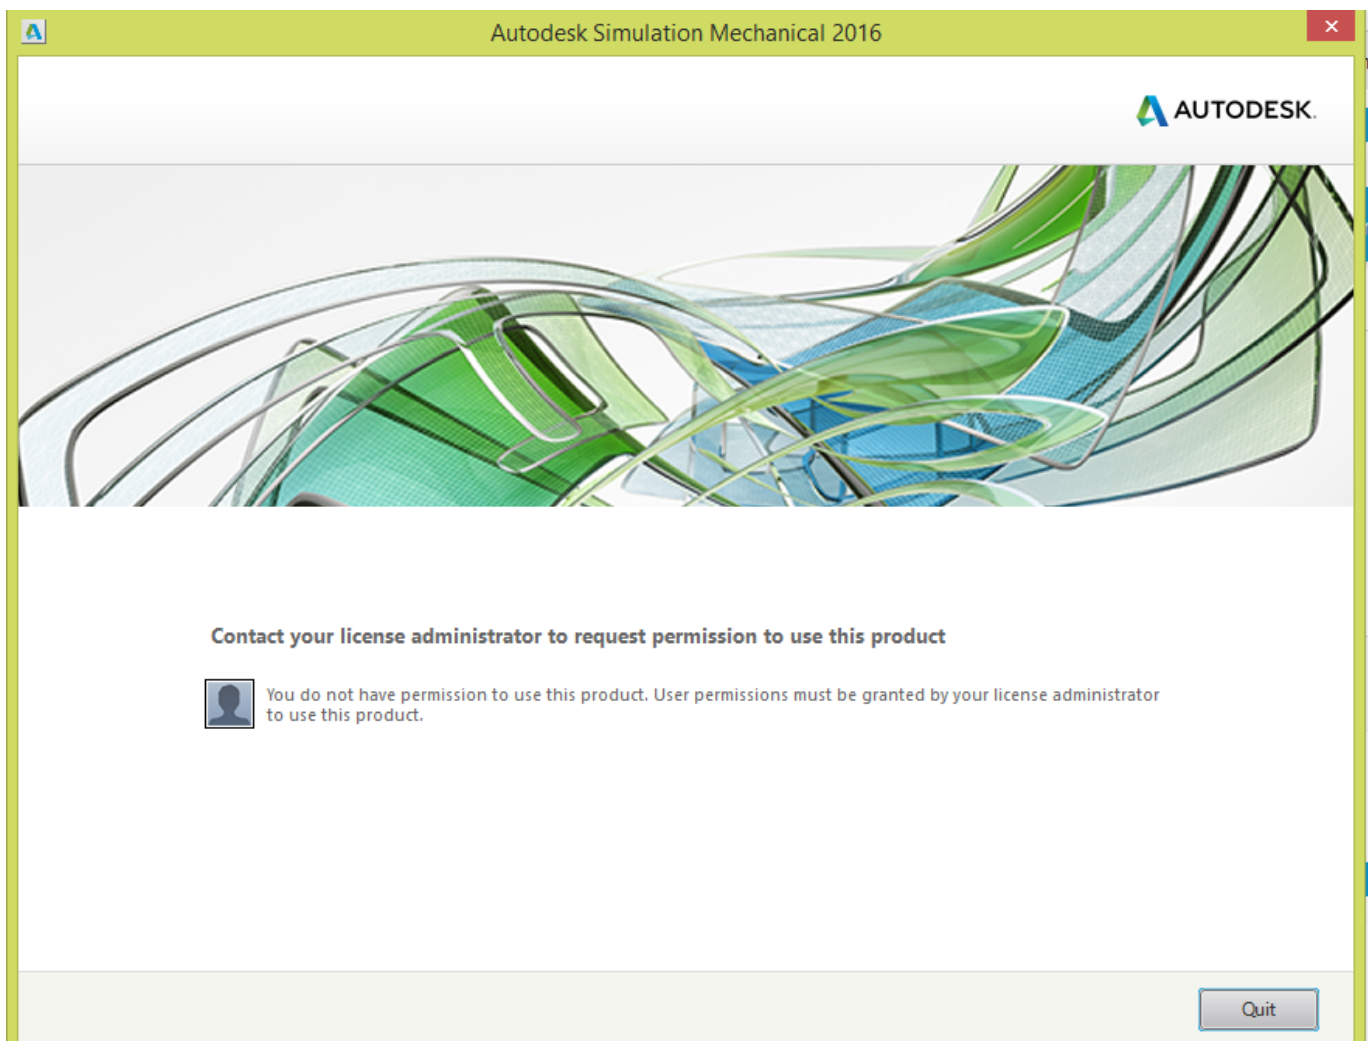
Autodesk Simulation Mechanical 2016

AUTODESK.

Contact your license administrator to request permission to use this product

You do not have permission to use this product. User permissions must be granted by your license administrator to use this product.

Quit